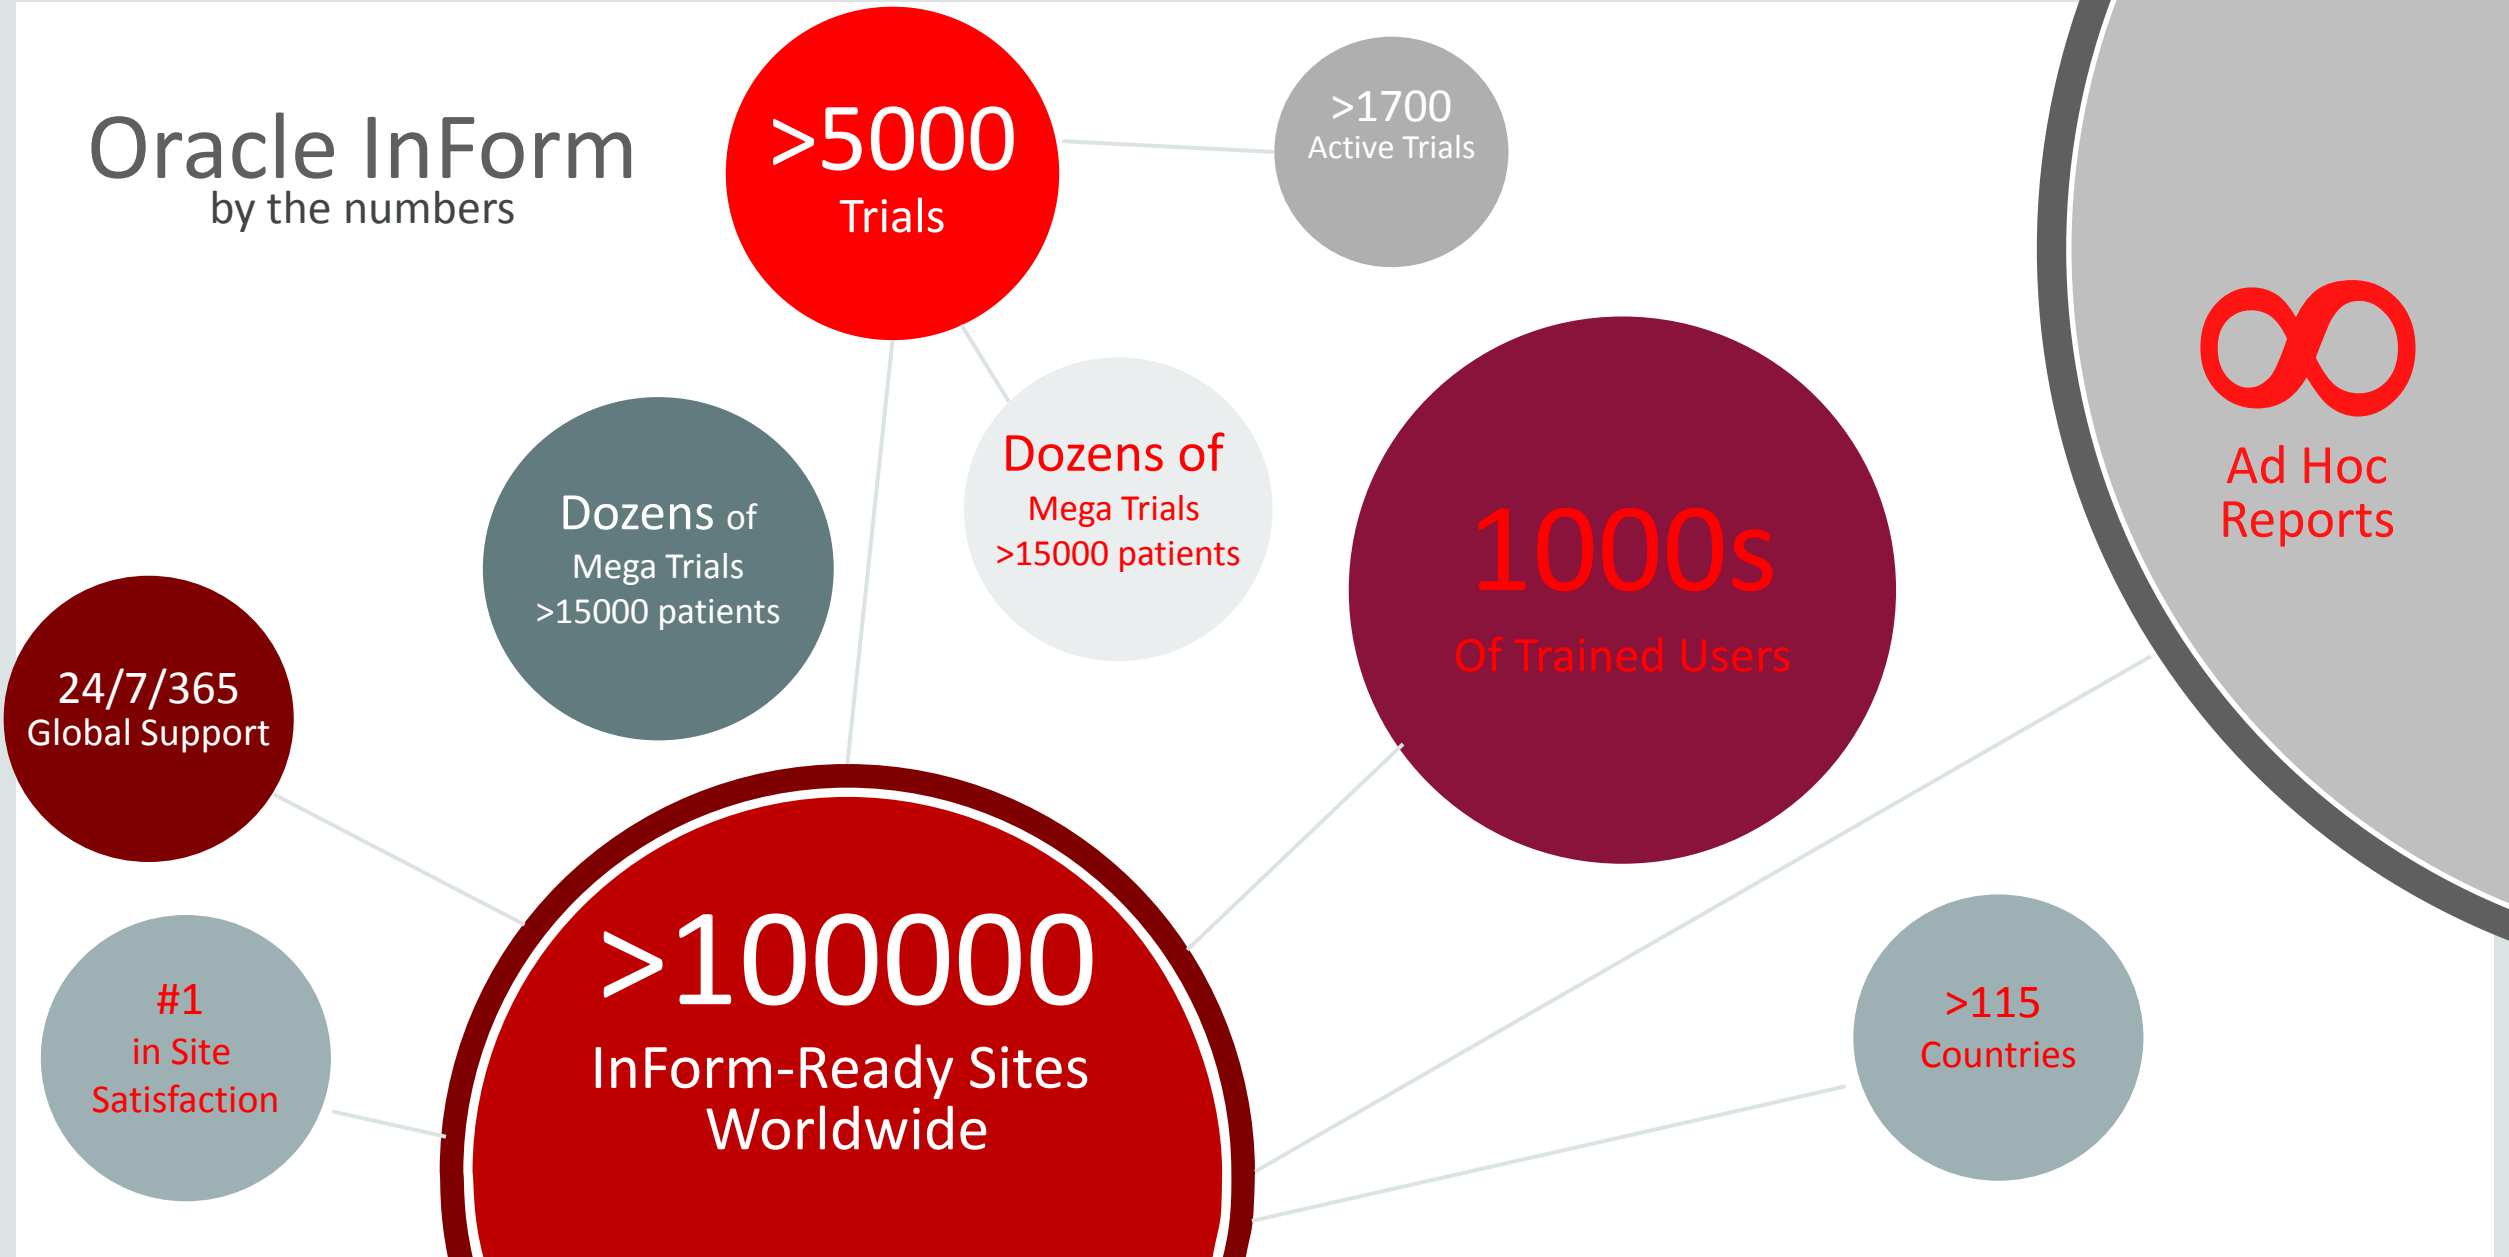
Oracle InForm
by the numbers

>5000
Trials

>1700
Active Trials

$\infty$
Ad Hoc
Reports

Dozens of
Mega Trials
>15000 patients

Dozens of
Mega Trials
>15000 patients

1000s
Of Trained Users

24/7/365
Global Support

#1
in Site
Satisfaction

>100000
InForm-Ready Sites
Worldwide

>115
Countries